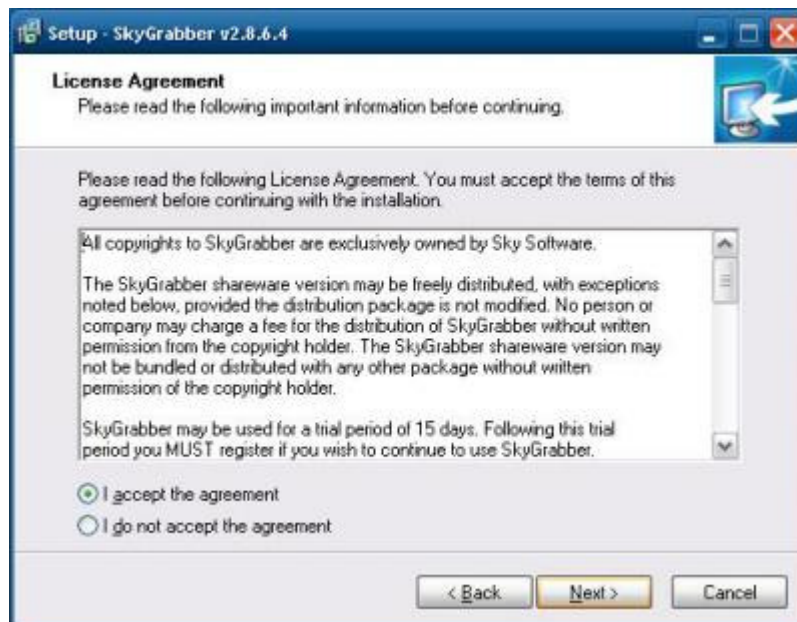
Setup - SkyGrabber v2.8.6.4

License Agreement
Please read the following important information before continuing.

Please read the following License Agreement. You must accept the terms of this agreement before continuing with the installation.

All copyrights to SkyGrabber are exclusively owned by Sky Software.

The SkyGrabber shareware version may be freely distributed, with exceptions noted below, provided the distribution package is not modified. No person or company may charge a fee for the distribution of SkyGrabber without written permission from the copyright holder. The SkyGrabber shareware version may not be bundled or distributed with any other package without written permission of the copyright holder.

SkyGrabber may be used for a trial period of 15 days. Following this trial period you MUST register if you wish to continue to use SkyGrabber.

I accept the agreement
I do not accept the agreement

< Back
Next >
Cancel